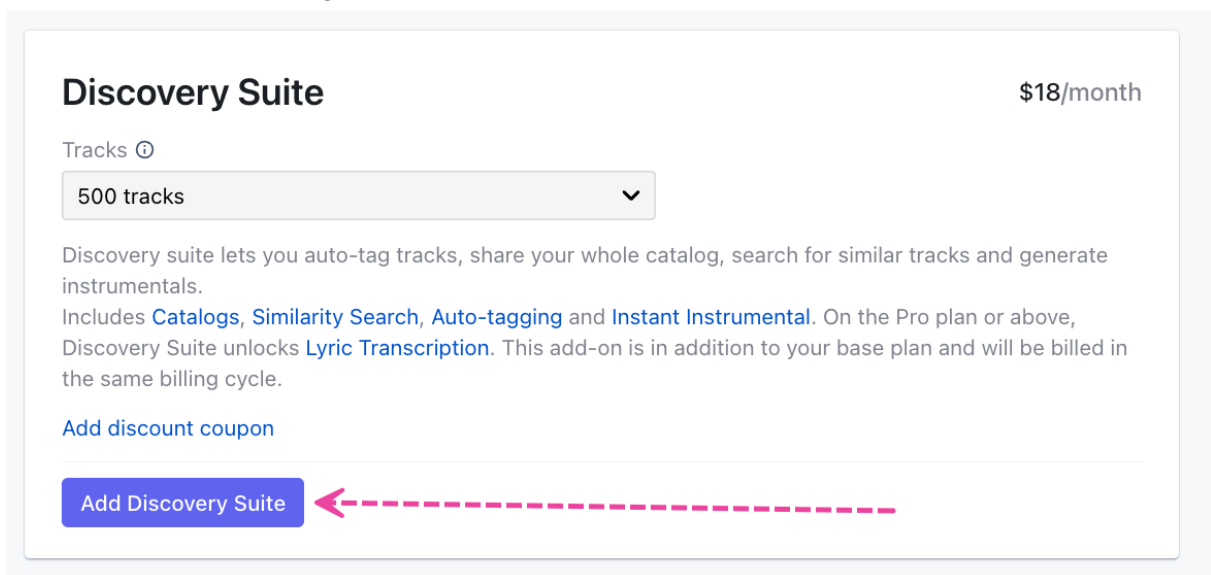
Discovery Suite

$18/month

Tracks ⓘ

500 tracks

Discovery suite lets you auto-tag tracks, share your whole catalog, search for similar tracks and generate instrumentals.
Includes Catalogs, Similarity Search, Auto-tagging and Instant Instrumental. On the Pro plan or above, Discovery Suite unlocks Lyric Transcription. This add-on is in addition to your base plan and will be billed in the same billing cycle.

Add discount coupon

Add Discovery Suite